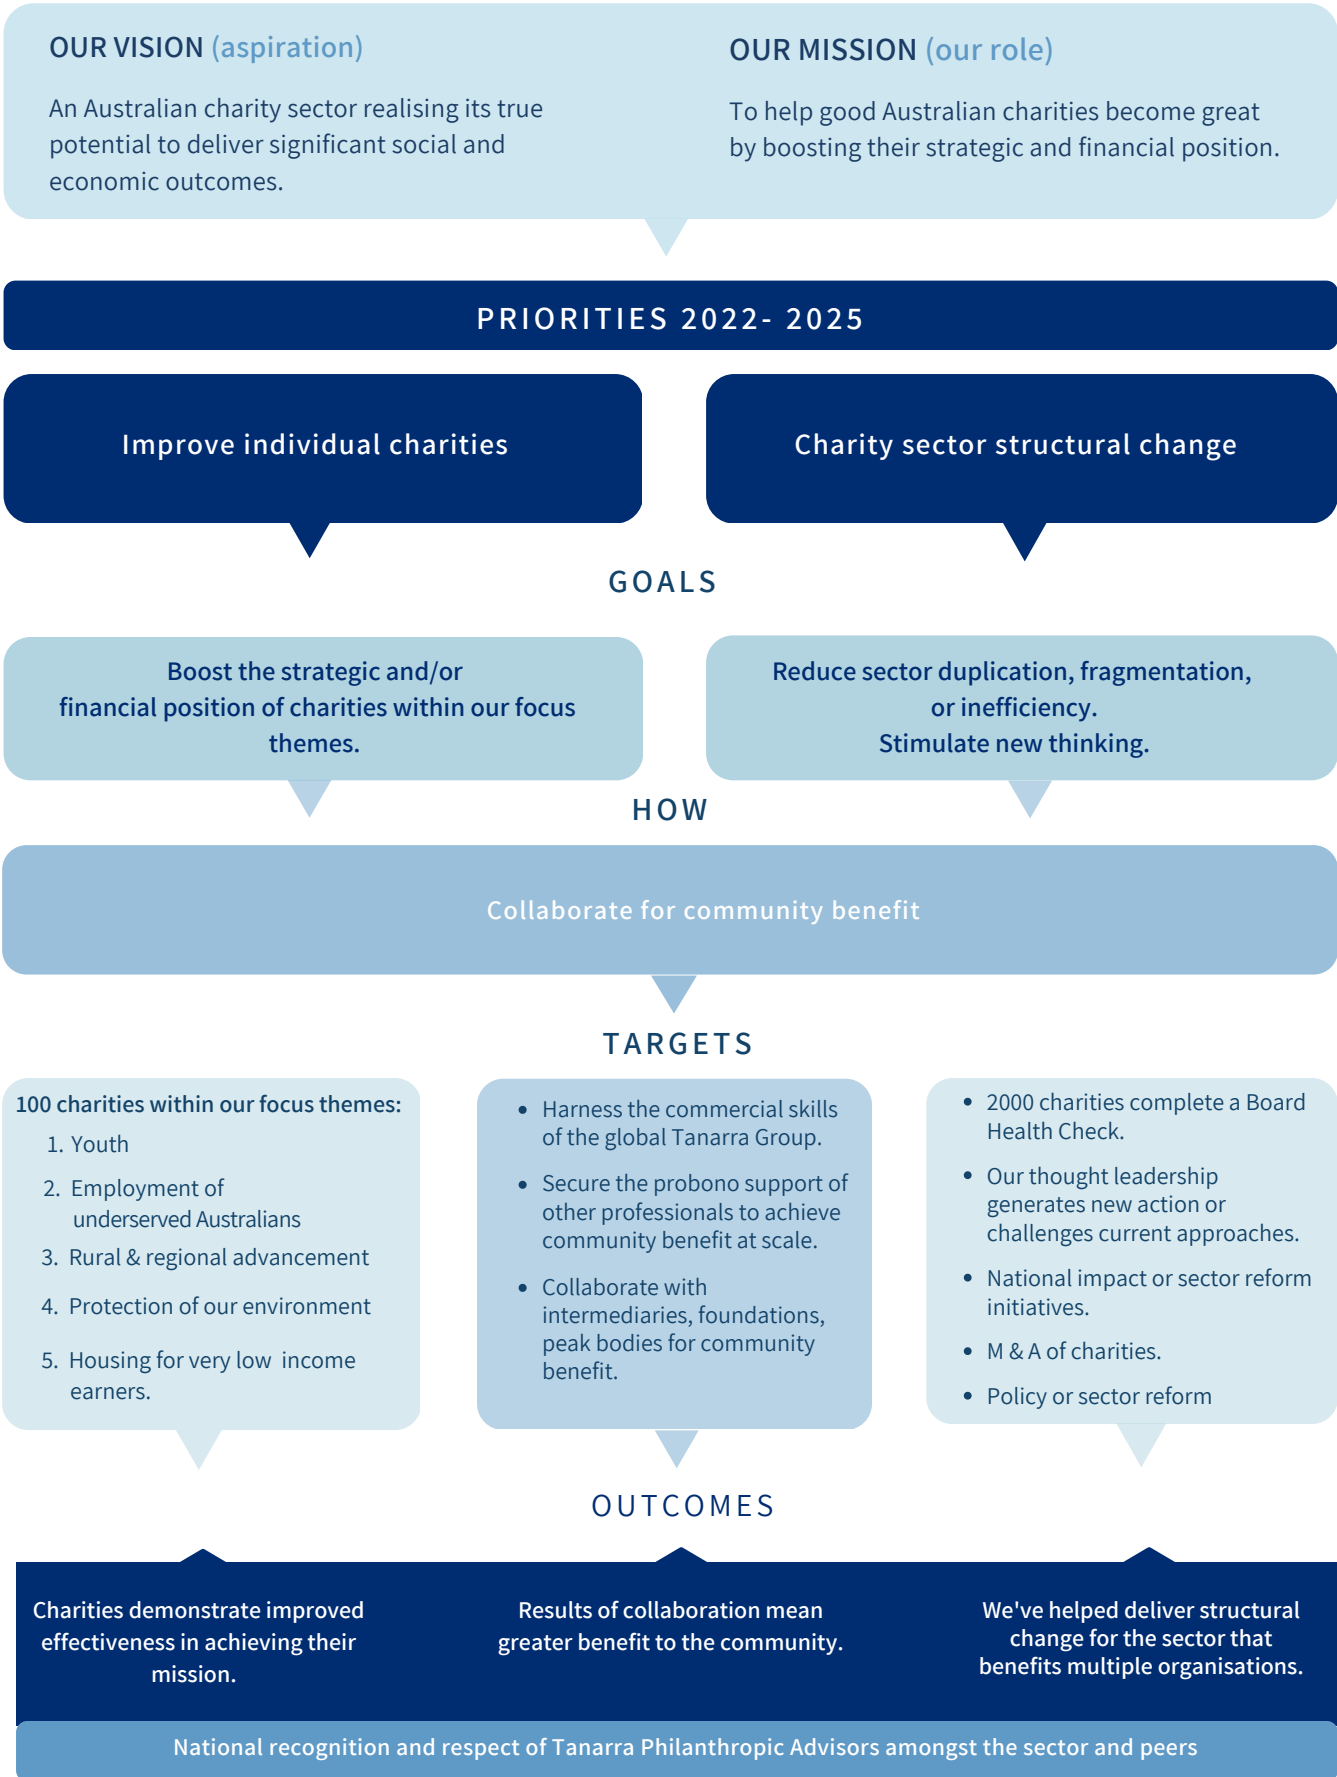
OUR VISION (aspiration)

An Australian charity sector realising its true potential to deliver significant social and economic outcomes.

OUR MISSION (our role)

To help good Australian charities become great by boosting their strategic and financial position.

PRIORITIES 2022- 2025

Improve individual charities

Charity sector structural change

GOALS

Boost the strategic and/or financial position of charities within our focus themes.

Reduce sector duplication, fragmentation, or inefficiency.
Stimulate new thinking.

HOW

Collaborate for community benefit

TARGETS

100 charities within our focus themes:
1. Youth
2. Employment of underserved Australians
3. Rural & regional advancement
4. Protection of our environment
5. Housing for very low income earners.

- Harness the commercial skills of the global Tanarra Group.
- Secure the probono support of other professionals to achieve community benefit at scale.
- Collaborate with intermediaries, foundations, peak bodies for community benefit.

- 2000 charities complete a Board Health Check.
- Our thought leadership generates new action or challenges current approaches.
- National impact or sector reform initiatives.
- M & A of charities.
- Policy or sector reform

OUTCOMES

Charities demonstrate improved effectiveness in achieving their mission.

Results of collaboration mean greater benefit to the community.

We've helped deliver structural change for the sector that benefits multiple organisations.

National recognition and respect of Tanarra Philanthropic Advisors amongst the sector and peers